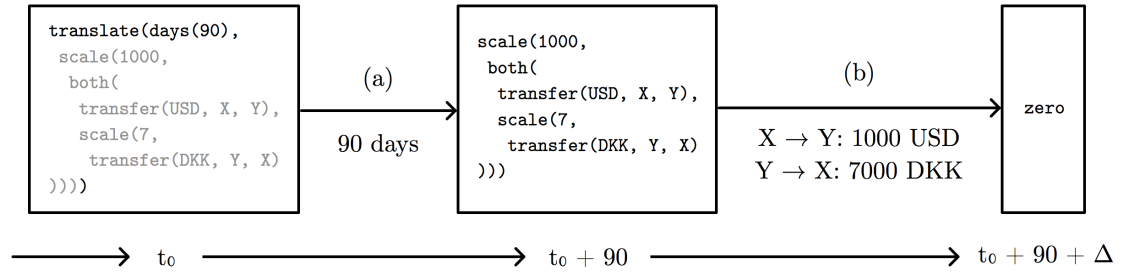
translate(days(90),
 scale(1000,
  both(
   transfer(USD, X, Y),
   scale(7,
    transfer(DKK, Y, X)
))))

(a)

90 days

scale(1000,
 both(
  transfer(USD, X, Y),
  scale(7,
   transfer(DKK, Y, X)
)))

(b)

X → Y: 1000 USD
Y → X: 7000 DKK

zero

$t_0$

$t_0 + 90$

$t_0 + 90 + \Delta$